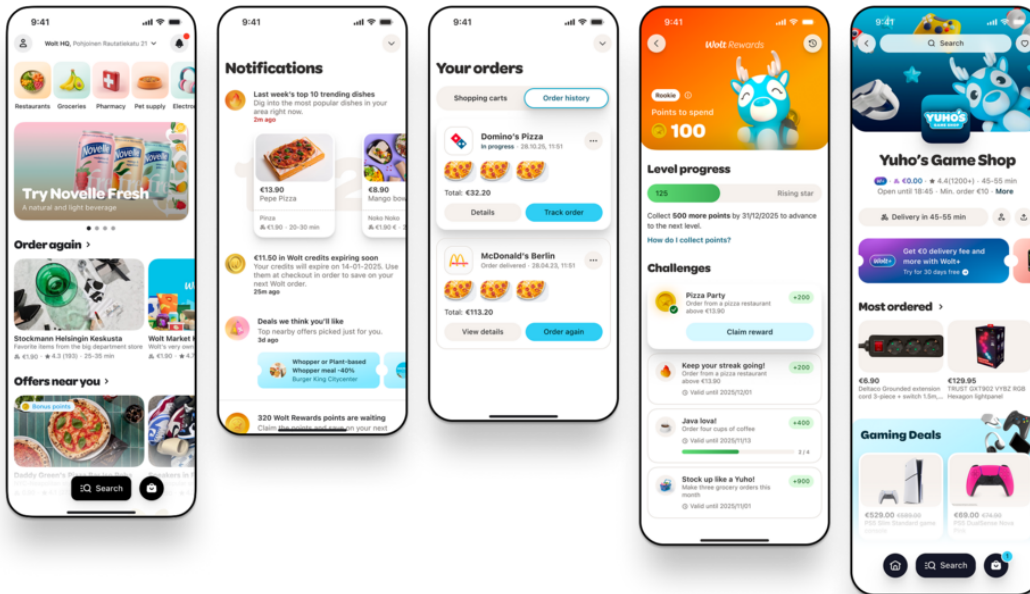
9:41
Wolt HQ, Pohjoinen Rautatiekatu 21
Restaurants Groceries Pharmacy Pet supply Electro
Try Novelle Fresh
A natural and light beverage
Order again >
Stockmann Helsingin Keskusta
Favorite items from the big department store
€1.90 · 4.3 (193) · 25–35 min
Wolt Market
Wolt's very own
€1.90
Offers near you >
Bonus points
Daddy Green's
Search

9:41
Notifications
Last week's top 10 trending dishes
Dig into the most popular dishes in your area right now.
2m ago
€13.90
Pepe Pizza
Pinza
€1.90 · 20–30 min
€8.90
Mango bo
Noko Noko
€1.90 ·
€11.50 in Wolt credits expiring soon
Your credits will expire on 14-01-2025. Use them at checkout in order to save on your next Wolt order.
25m ago
Deals we think you'll like
Top nearby offers picked just for you.
3d ago
Whopper or Plant-based Whopper meal -40%
Burger King Citycenter
320 Wolt Rewards points are waiting
Claim the points and save on your next

9:41
Your orders
Shopping carts
Order history
Domino's Pizza
In progress · 28.10.25, 11:51
Total: €32.20
Details
Track order
McDonald's Berlin
Order delivered · 28.04.23, 11:51
Total: €113.20
View details
Order again

9:41
Wolt Rewards
Rookie
Points to spend
100
Level progress
125
Rising star
Collect 500 more points by 31/12/2025 to advance to the next level.
How do I collect points?
Challenges
Pizza Party
Order from a pizza restaurant above €13.90
+200
Claim reward
Keep your streak going!
Order from a pizza restaurant above €13.90
+200
Valid until 2025/12/01
Java lova!
Order four cups of coffee
+400
Valid until 2025/11/31
3 / 4
Stock up like a Yuho!
Make three grocery orders this month
+900
Valid until 2025/11/01

9:41
Search
YUHO'S GAME SHOP
Yuho's Game Shop
€0.00 · 4.4(1200+) · 45–55 min
Open until 18:45 · Min. order €10 · More
Delivery in 45–55 min
Get €0 delivery fee and more with Wolt+
Try for 30 days free
Most ordered >
€6.90
Deltaco Grounded extension cord 3-piece + switch 1.5m,...
€129.95
TRUST GXT902 VYBZ RGB Hexagon lightpanel
Gaming Deals
€529.00 €589.00
PS5 Slim Standard
€69.00 €79.00
PS5 DualSense
Search